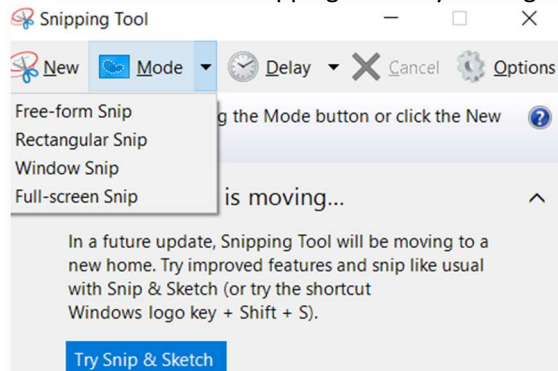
Snipping Tool

New Mode Delay Cancel Options

Free-form Snip
Rectangular Snip
Window Snip
Full-screen Snip

g the Mode button or click the New

is moving...

In a future update, Snipping Tool will be moving to a new home. Try improved features and snip like usual with Snip & Sketch (or try the shortcut Windows logo key + Shift + S).

Try Snip & Sketch